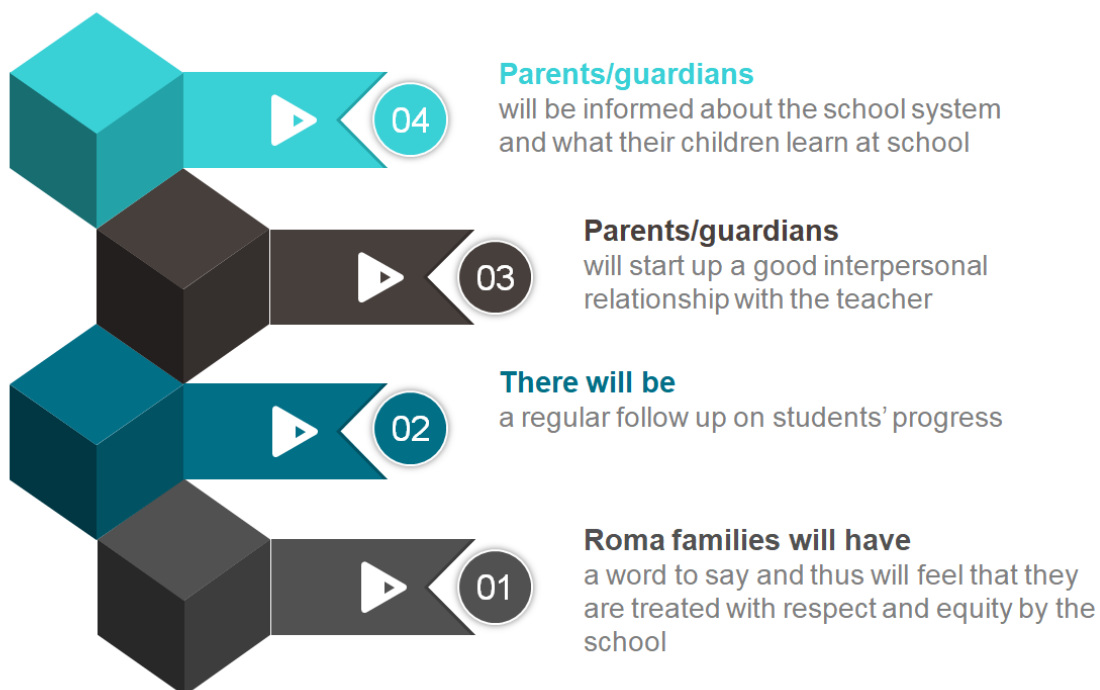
04

Parents/guardians
will be informed about the school system and what their children learn at school

03

Parents/guardians
will start up a good interpersonal relationship with the teacher

02

There will be
a regular follow up on students' progress

01

Roma families will have
a word to say and thus will feel that they are treated with respect and equity by the school